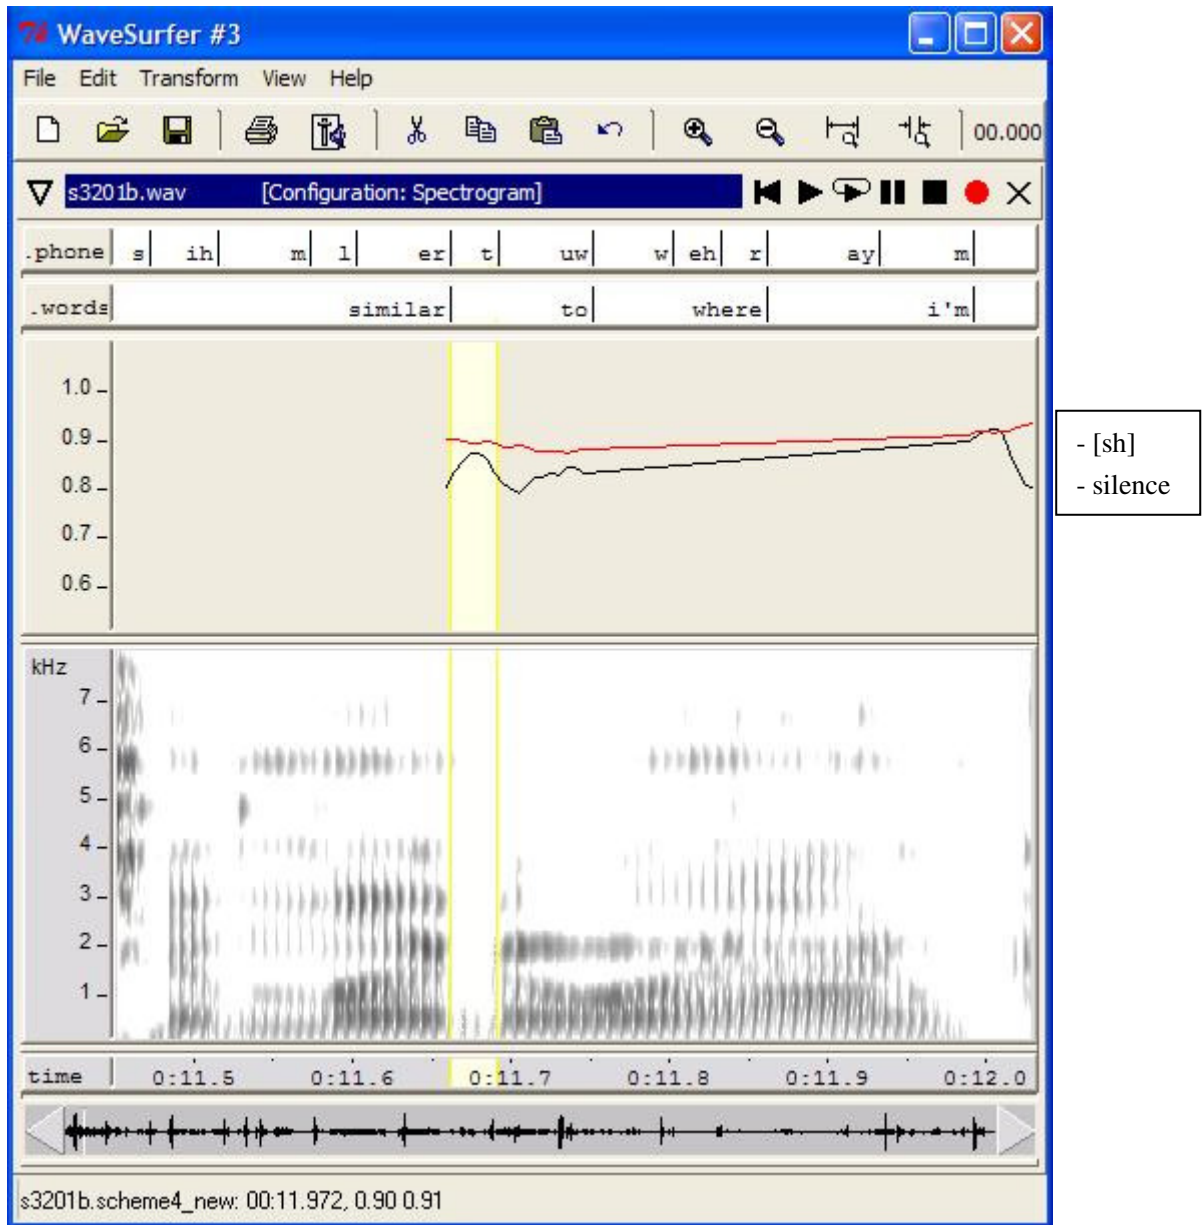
WaveSurfer #3

File Edit Transform View Help

00.000

s3201b.wav [Configuration: Spectrogram]

.phone s ih m l er t uw w eh r ay m

.words similar to where i'm

1.0
0.9
0.8
0.7
0.6

- [sh]
- silence

kHz
7
6
5
4
3
2
1

time 0:11.5 0:11.6 0:11.7 0:11.8 0:11.9 0:12.0

s3201b.scheme4_new: 00:11.972, 0.90 0.91